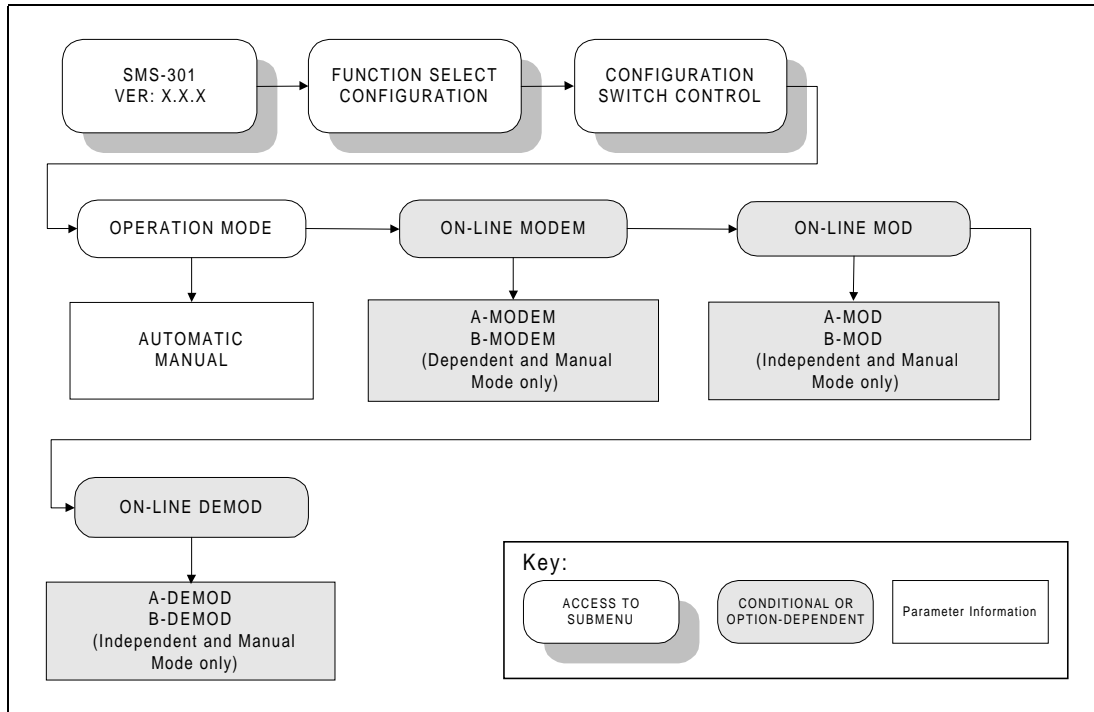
SMS-301
VER: X.X.X

FUNCTION SELECT
CONFIGURATION

CONFIGURATION
SWITCH CONTROL

OPERATION MODE

ON-LINE MODEM

ON-LINE MOD

AUTOMATIC
MANUAL

A-MODEM
B-MODEM
(Dependent and Manual Mode only)

A-MOD
B-MOD
(Independent and Manual Mode only)

ON-LINE DEMOD

A-DEMOD
B-DEMOD
(Independent and Manual Mode only)

Key:

ACCESS TO SUBMENU

CONDITIONAL OR OPTION-DEPENDENT

Parameter Information